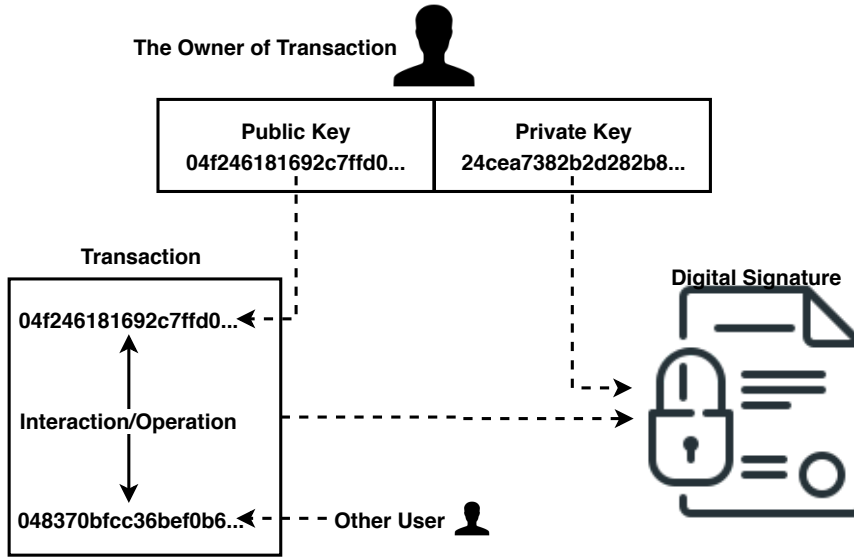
The Owner of Transaction

Public Key
04f246181692c7ffd0...

Private Key
24cea7382b2d282b8...

Transaction

04f246181692c7ffd0...

Interaction/Operation

048370bfcc36bef0b6...

Other User

Digital Signature